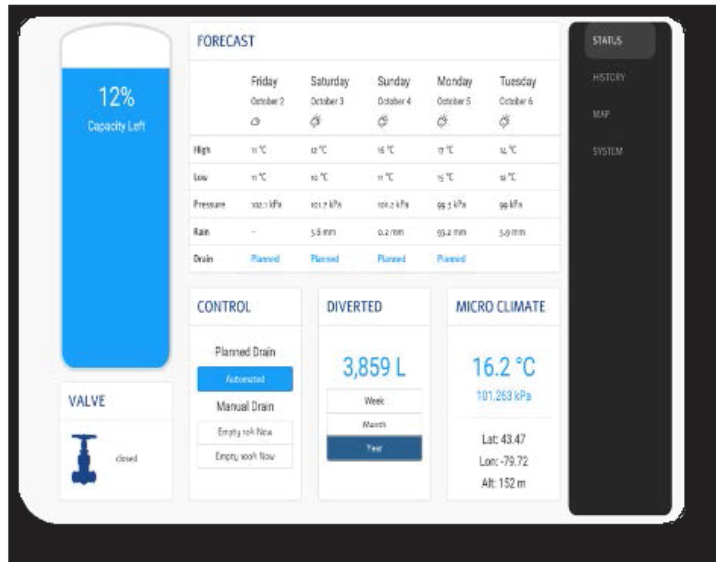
12%
Capacity Left

VALVE

closed

FORECAST

| | Friday October 2 | Saturday October 3 | Sunday October 4 | Monday October 5 | Tuesday October 6 |
|---|---|---|---|---|---|
| High | 11 °C | 12 °C | 16 °C | 17 °C | 14 °C |
| Low | 11 °C | 10 °C | 11 °C | 15 °C | 10 °C |
| Pressure | 102.1 kPa | 101.7 kPa | 101.2 kPa | 99.3 kPa | 99 kPa |
| Rain | – | 5.6 mm | 0.2 mm | 55.2 mm | 5.9 mm |
| Drain | Planned | Planned | Planned | Planned | |

CONTROL

Planned Drain

Automated

Manual Drain

Empty 10% Now

Empty 100% Now

DIVERTED

3,859 L

Week

Month

Year

MICRO CLIMATE

16.2 °C

101.253 kPa

Lat: 43.47

Lon: -79.72

Alt: 152 m

STATUS

HISTORY

MAP

SYSTEM